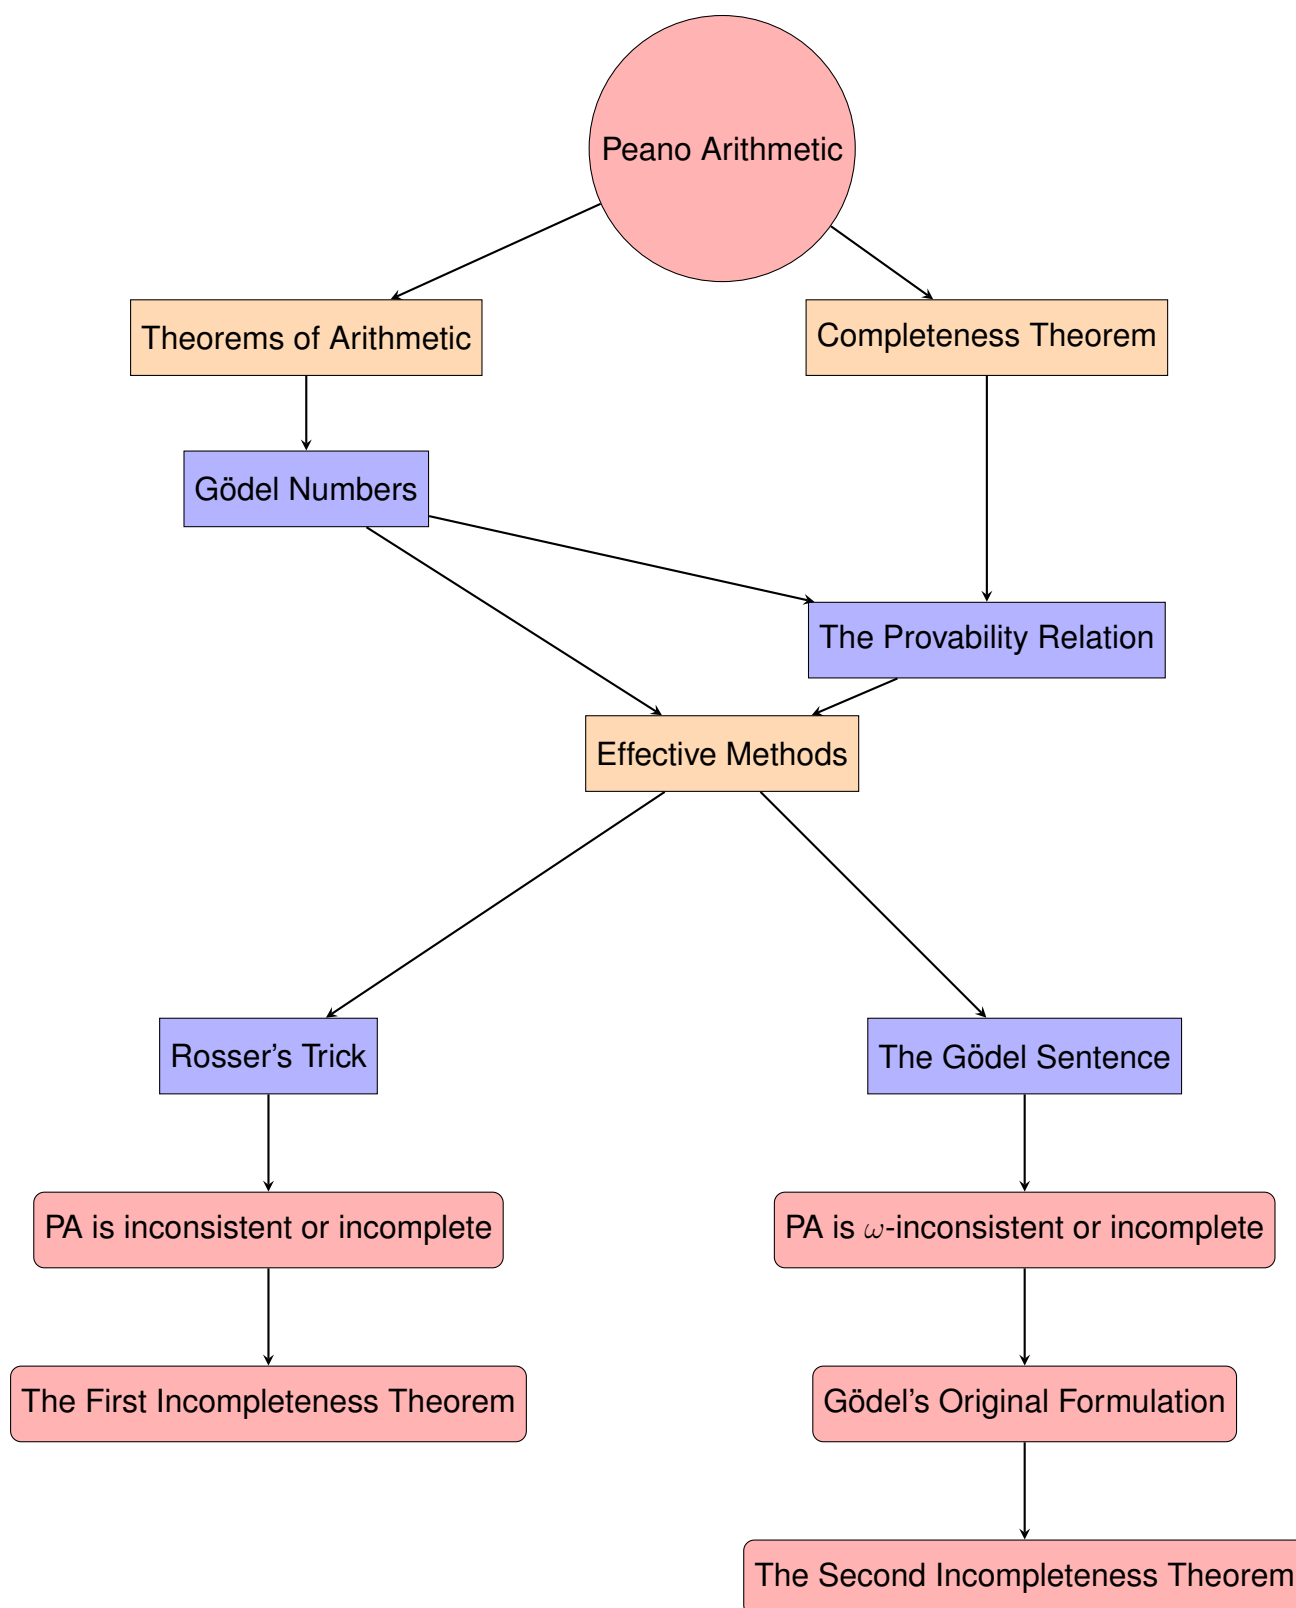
Peano Arithmetic

Theorems of Arithmetic

Completeness Theorem

Gödel Numbers

The Provability Relation

Effective Methods

Rosser’s Trick

The Gödel Sentence

PA is inconsistent or incomplete

PA is $\omega$-inconsistent or incomplete

The First Incompleteness Theorem

Gödel’s Original Formulation

The Second Incompleteness Theorem